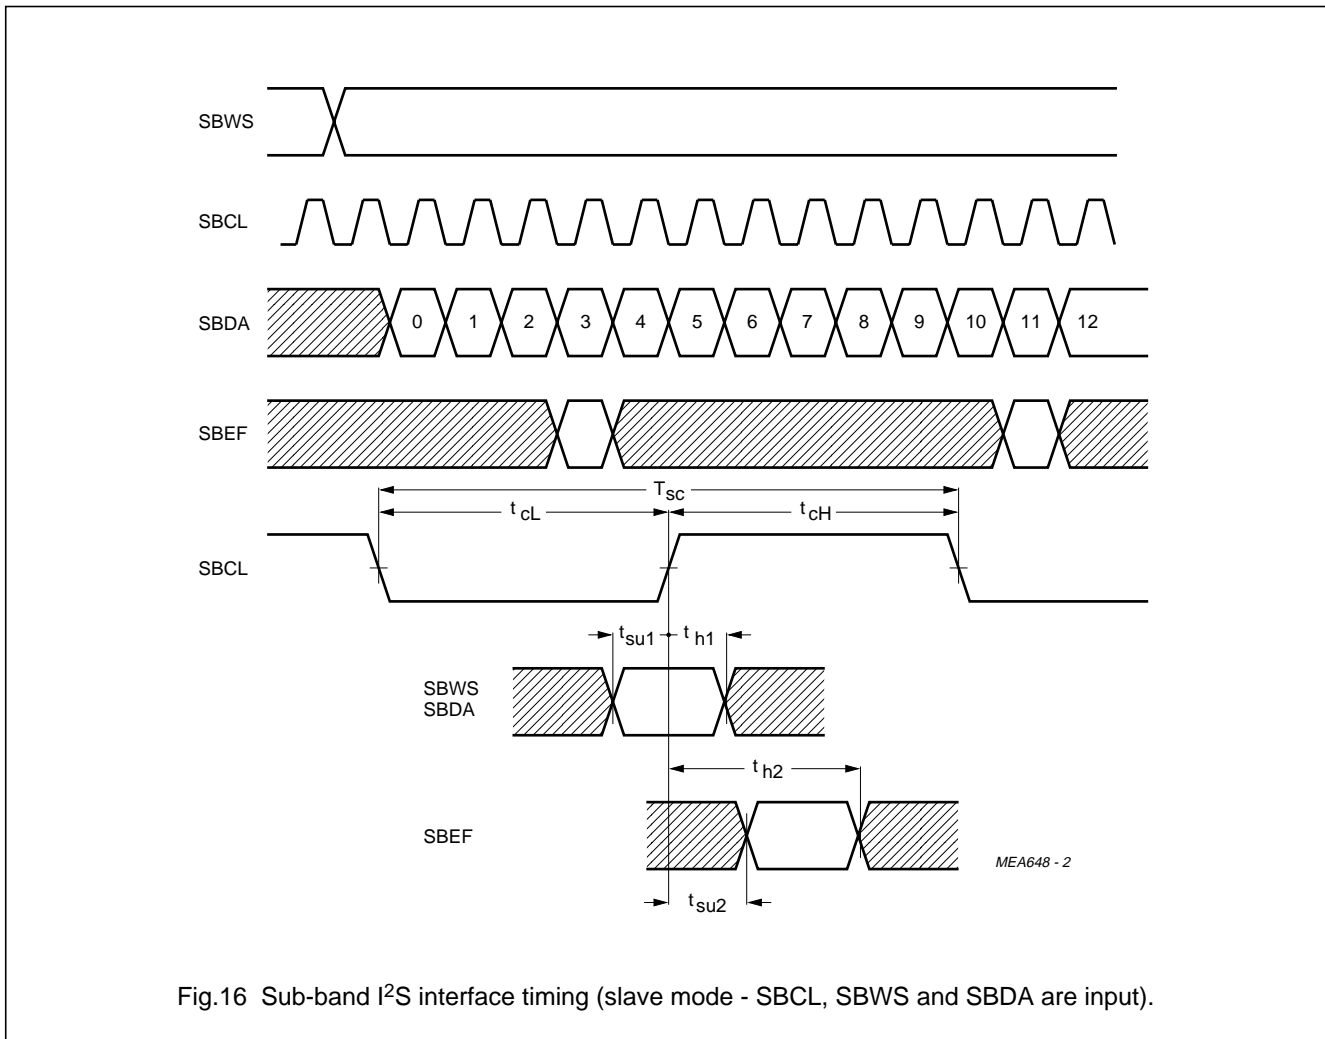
SBWS

SBCL

SBDA

0 1 2 3 4 5 6 7 8 9 10 11 12

SBEF

$T_{sc}$

$t_{cL}$

$t_{cH}$

SBCL

$t_{su1}$ $t_{h1}$

SBWS
SBDA

$t_{h2}$

SBEF

MEA648 - 2

$t_{su2}$

Fig.16 Sub-band I$^2$S interface timing (slave mode - SBCL, SBWS and SBDA are input).